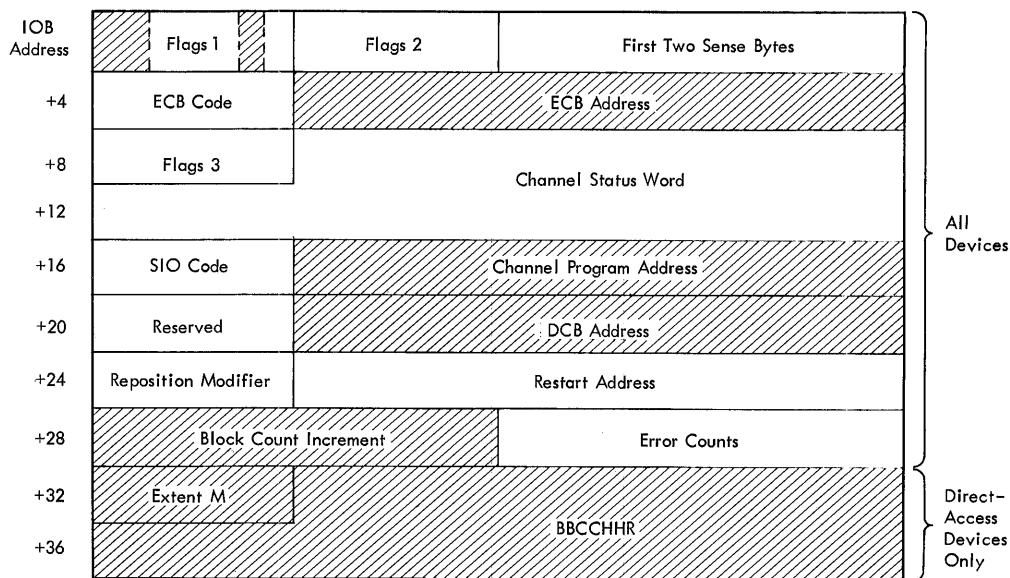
| IOB Address | | | | |
|---|---|---|---|---|
| | Flags 1 | Flags 2 | First Two Sense Bytes | All Devices |
| +4 | ECB Code | ECB Address | | |
| +8 | Flags 3 | Channel Status Word | | |
| +12 | | | | |
| +16 | SIO Code | Channel Program Address | | |
| +20 | Reserved | DCB Address | | |
| +24 | Reposition Modifier | Restart Address | | |
| +28 | Block Count Increment | | Error Counts | |
| +32 | Extent M | BBCCHHR | | Direct-Access Devices Only |
| +36 | | | | |